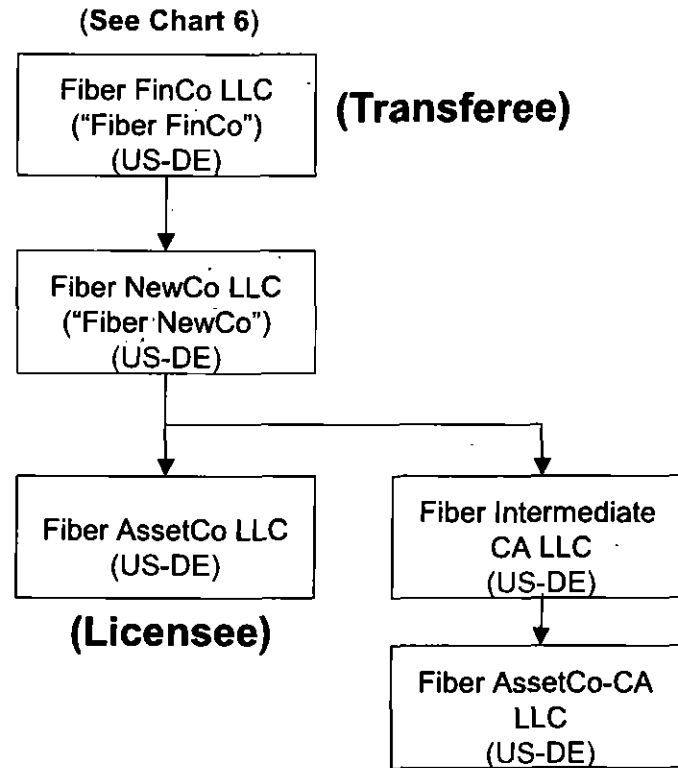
(See Chart 6)

Fiber FinCo LLC
("Fiber FinCo")
(US-DE)

(Transferee)

Fiber NewCo LLC
("Fiber NewCo")
(US-DE)

Fiber AssetCo LLC
(US-DE)

(Licensee)

Fiber Intermediate
CA LLC
(US-DE)

Fiber AssetCo-CA
LLC
(US-DE)